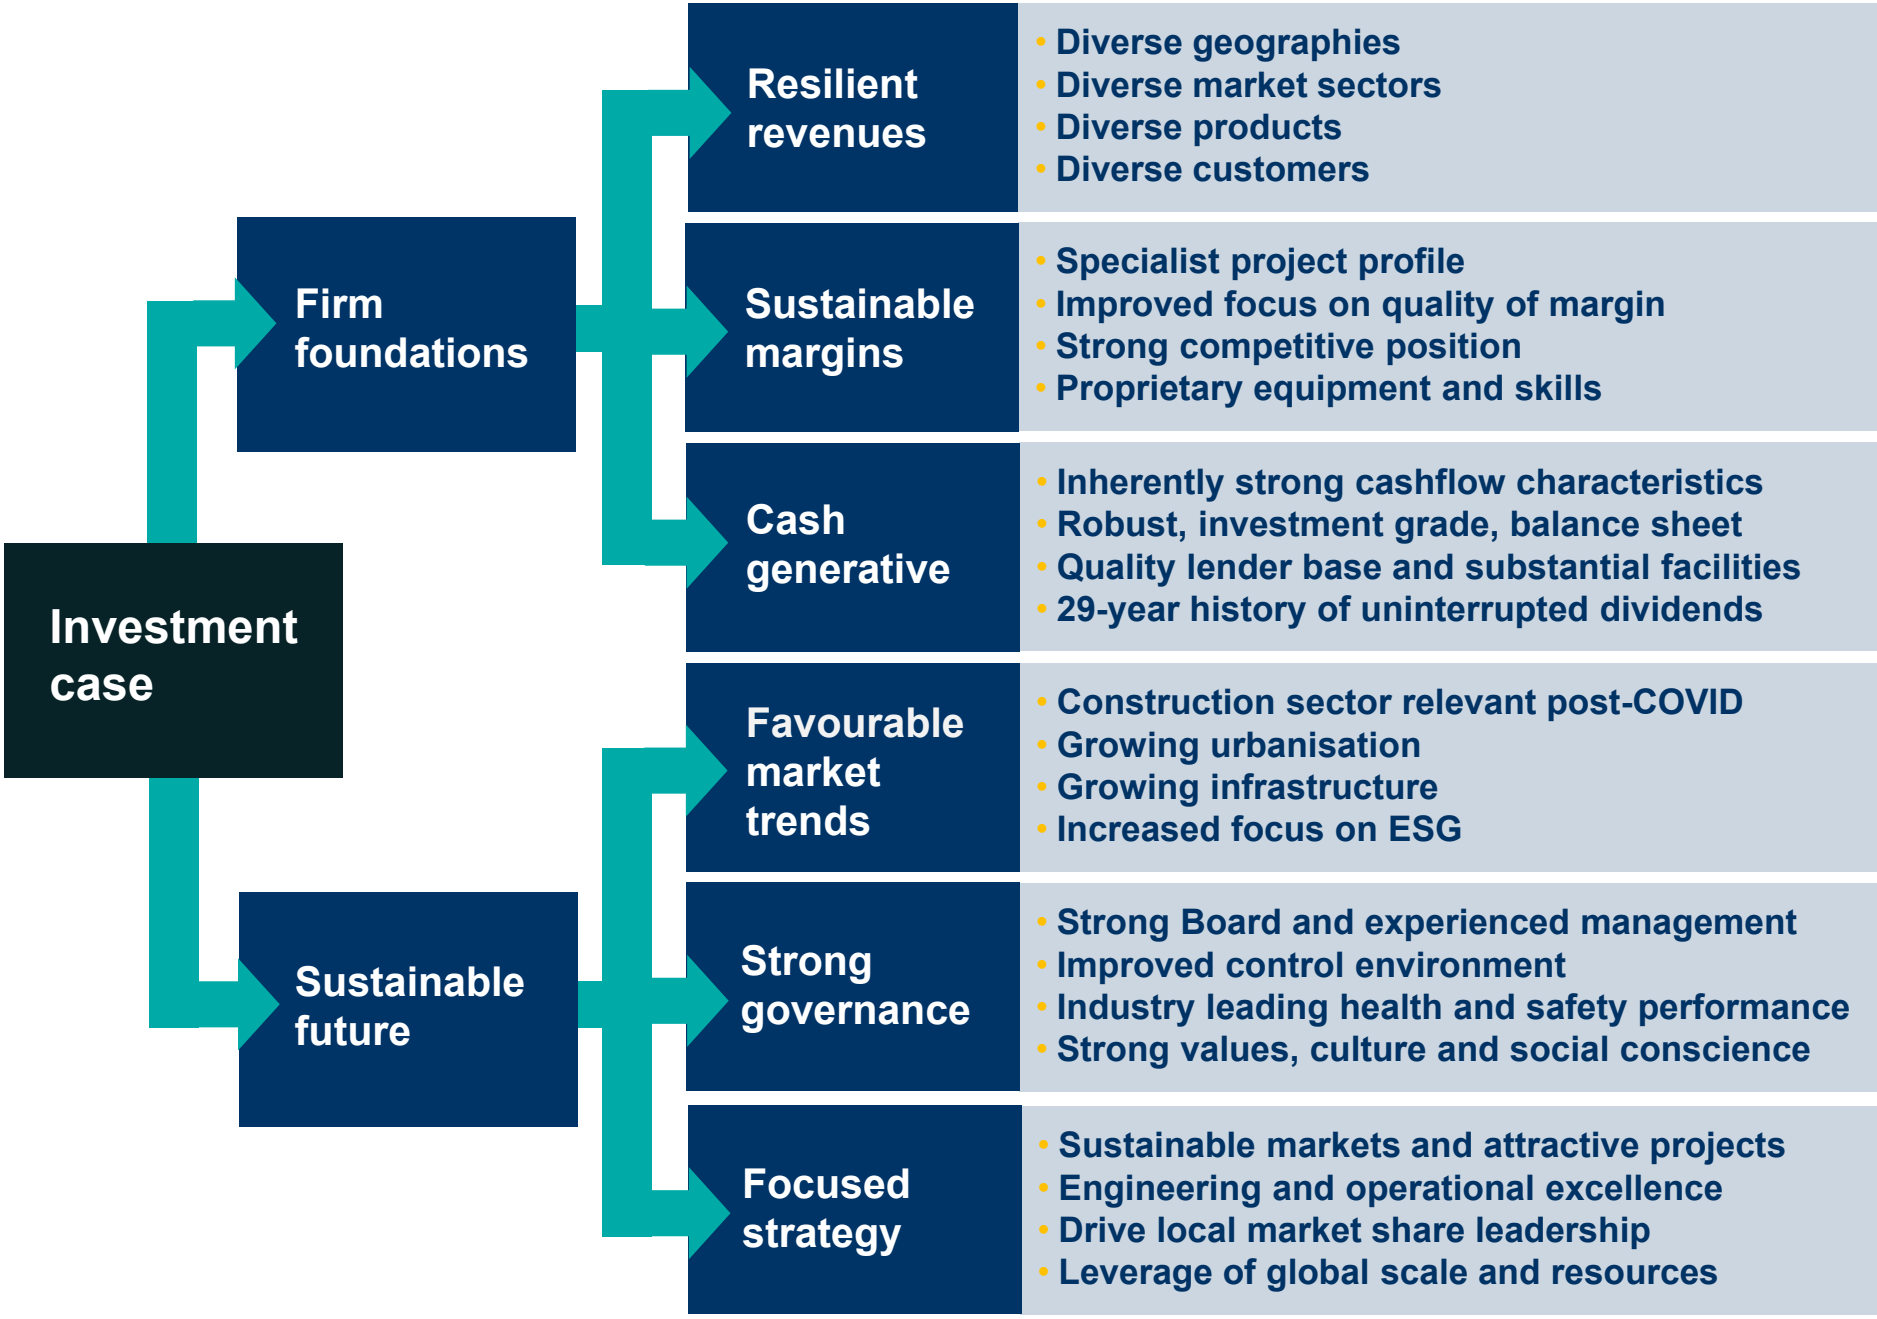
Investment case

Firm foundations

Resilient revenues

- Diverse geographies
- Diverse market sectors
- Diverse products
- Diverse customers

Sustainable margins

- Specialist project profile
- Improved focus on quality of margin
- Strong competitive position
- Proprietary equipment and skills

Cash generative

- Inherently strong cashflow characteristics
- Robust, investment grade, balance sheet
- Quality lender base and substantial facilities
- 29-year history of uninterrupted dividends

Sustainable future

Favourable market trends

- Construction sector relevant post-COVID
- Growing urbanisation
- Growing infrastructure
- Increased focus on ESG

Strong governance

- Strong Board and experienced management
- Improved control environment
- Industry leading health and safety performance
- Strong values, culture and social conscience

Focused strategy

- Sustainable markets and attractive projects
- Engineering and operational excellence
- Drive local market share leadership
- Leverage of global scale and resources